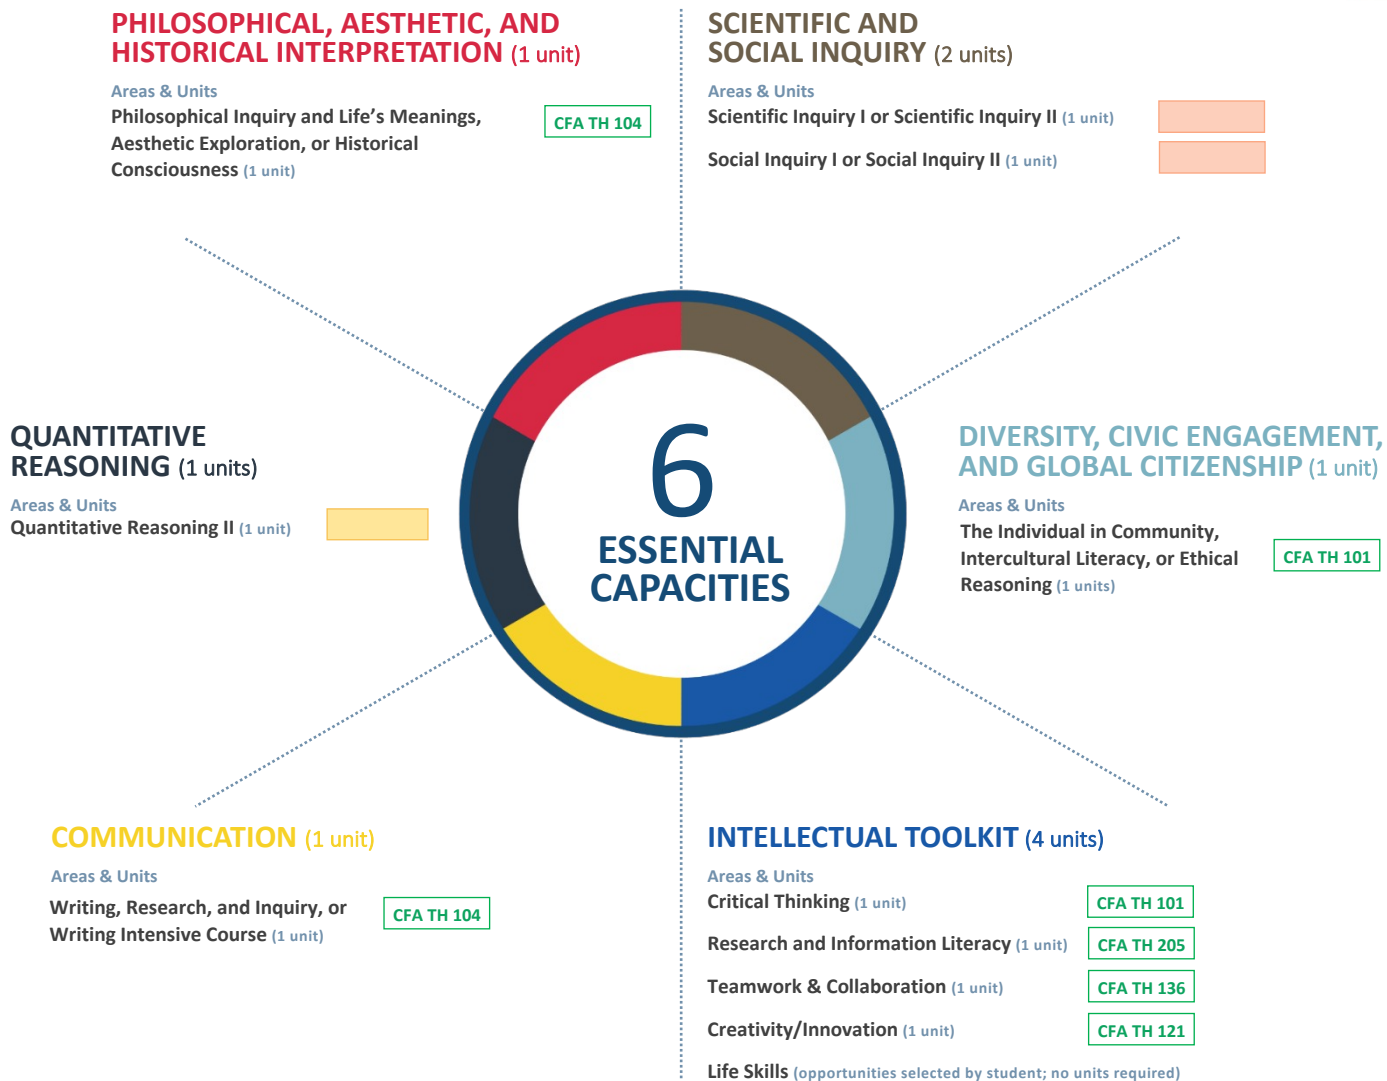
PHILOSOPHICAL, AESTHETIC, AND HISTORICAL INTERPRETATION (1 unit)

Areas & Units
Philosophical Inquiry and Life's Meanings, Aesthetic Exploration, or Historical Consciousness (1 unit)

CFA TH 104

SCIENTIFIC AND SOCIAL INQUIRY (2 units)

Areas & Units
Scientific Inquiry I or Scientific Inquiry II (1 unit)

Social Inquiry I or Social Inquiry II (1 unit)

QUANTITATIVE REASONING (1 units)

Areas & Units
Quantitative Reasoning II (1 unit)

6
ESSENTIAL CAPACITIES

DIVERSITY, CIVIC ENGAGEMENT, AND GLOBAL CITIZENSHIP (1 unit)

Areas & Units
The Individual in Community, Intercultural Literacy, or Ethical Reasoning (1 units)

CFA TH 101

COMMUNICATION (1 unit)

Areas & Units
Writing, Research, and Inquiry, or Writing Intensive Course (1 unit)

CFA TH 104

INTELLECTUAL TOOLKIT (4 units)

Areas & Units
Critical Thinking (1 unit)
CFA TH 101

Research and Information Literacy (1 unit)
CFA TH 205

Teamwork & Collaboration (1 unit)
CFA TH 136

Creativity/Innovation (1 unit)
CFA TH 121

Life Skills (opportunities selected by student; no units required)